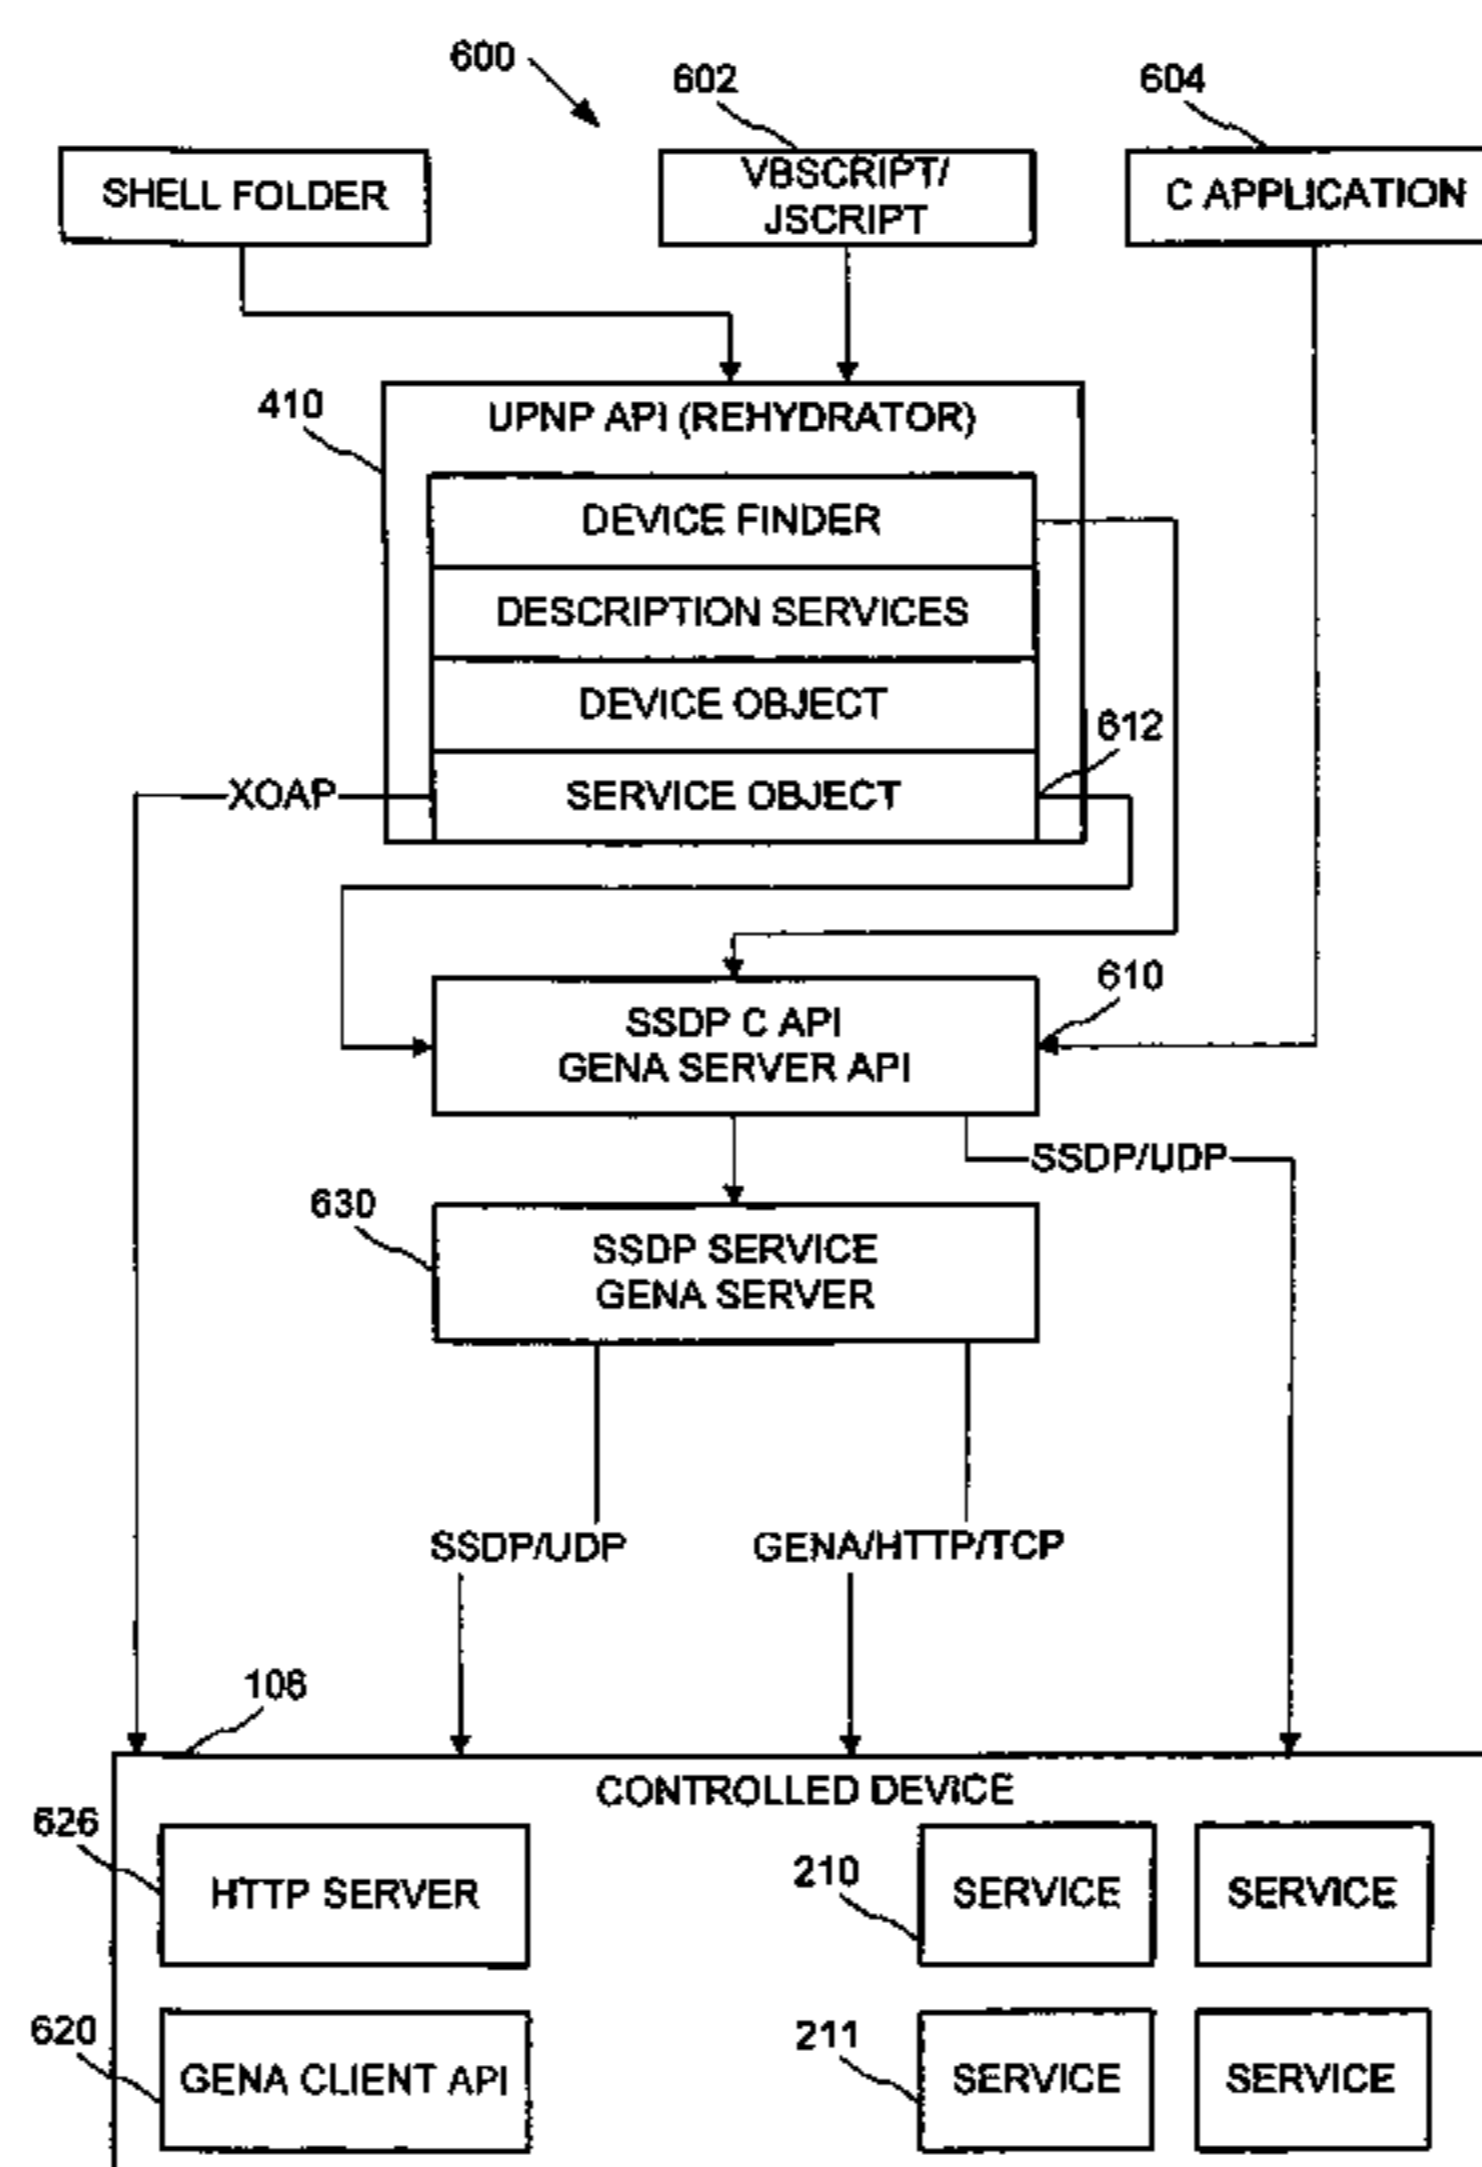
600

602

604

SHELL FOLDER

VBSCRIPT/ JSCRIPT

C APPLICATION

410

UPNP API (REHYDRATOR)

DEVICE FINDER

DESCRIPTION SERVICES

DEVICE OBJECT

612

XOAP

SERVICE OBJECT

610

SSDP C API
GENA SERVER API

SSDP/UDP

630

SSDP SERVICE
GENA SERVER

SSDP/UDP

GENA/HTTP/TCP

106

CONTROLLED DEVICE

626

HTTP SERVER

210

SERVICE

SERVICE

620

GENA CLIENT API

211

SERVICE

SERVICE